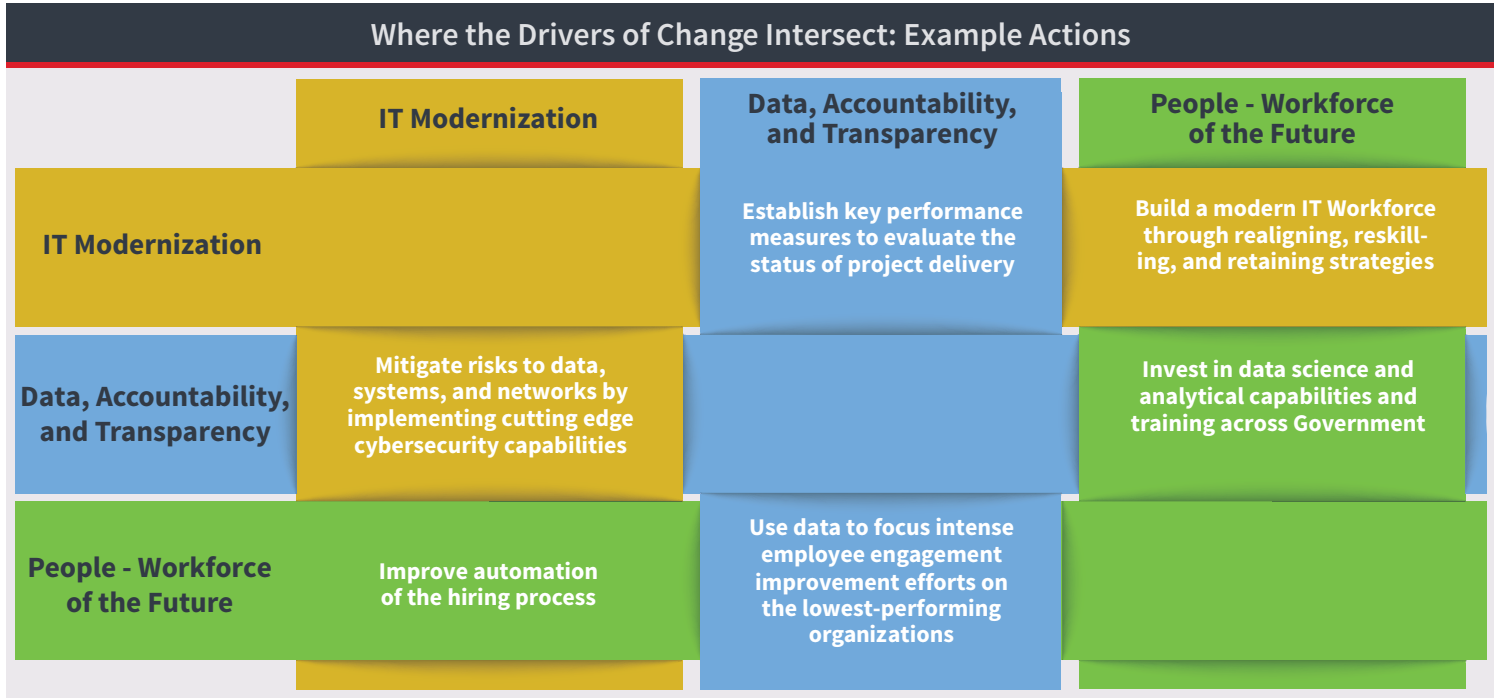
Where the Drivers of Change Intersect: Example Actions

| | IT Modernization | Data, Accountability, and Transparency | People - Workforce of the Future |
|---|---|---|---|
| IT Modernization | | Establish key performance measures to evaluate the status of project delivery | Build a modern IT Workforce through realigning, reskilling, and retaining strategies |
| Data, Accountability, and Transparency | Mitigate risks to data, systems, and networks by implementing cutting edge cybersecurity capabilities | | Invest in data science and analytical capabilities and training across Government |
| People - Workforce of the Future | Improve automation of the hiring process | Use data to focus intense employee engagement improvement efforts on the lowest-performing organizations | |